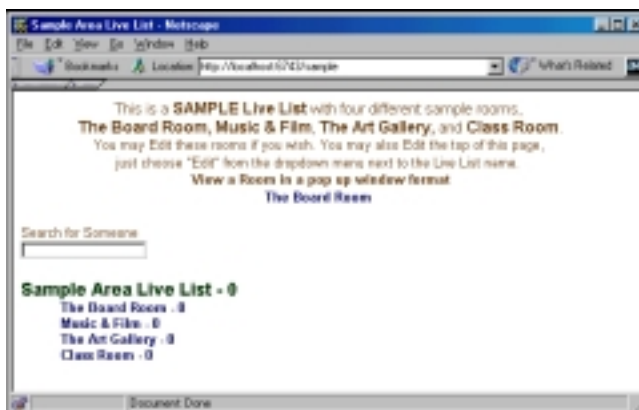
Sample Area Live List - Netscape

File Edit View Go Window Help

Bookmarks Location: http://localhost:6743/sample What's Related

This is a SAMPLE Live List with four different sample rooms, The Board Room, Music & Film, The Art Gallery, and Class Room. You may Edit these rooms if you wish. You may also Edit the top of this page, just choose "Edit" from the dropdown menu next to the Live List name. View a Room in a pop up window format The Board Room

Search for Someone

Sample Area Live List - 0

The Board Room - 0
Music & Film - 0
The Art Gallery - 0
Class Room - 0

Document: Done